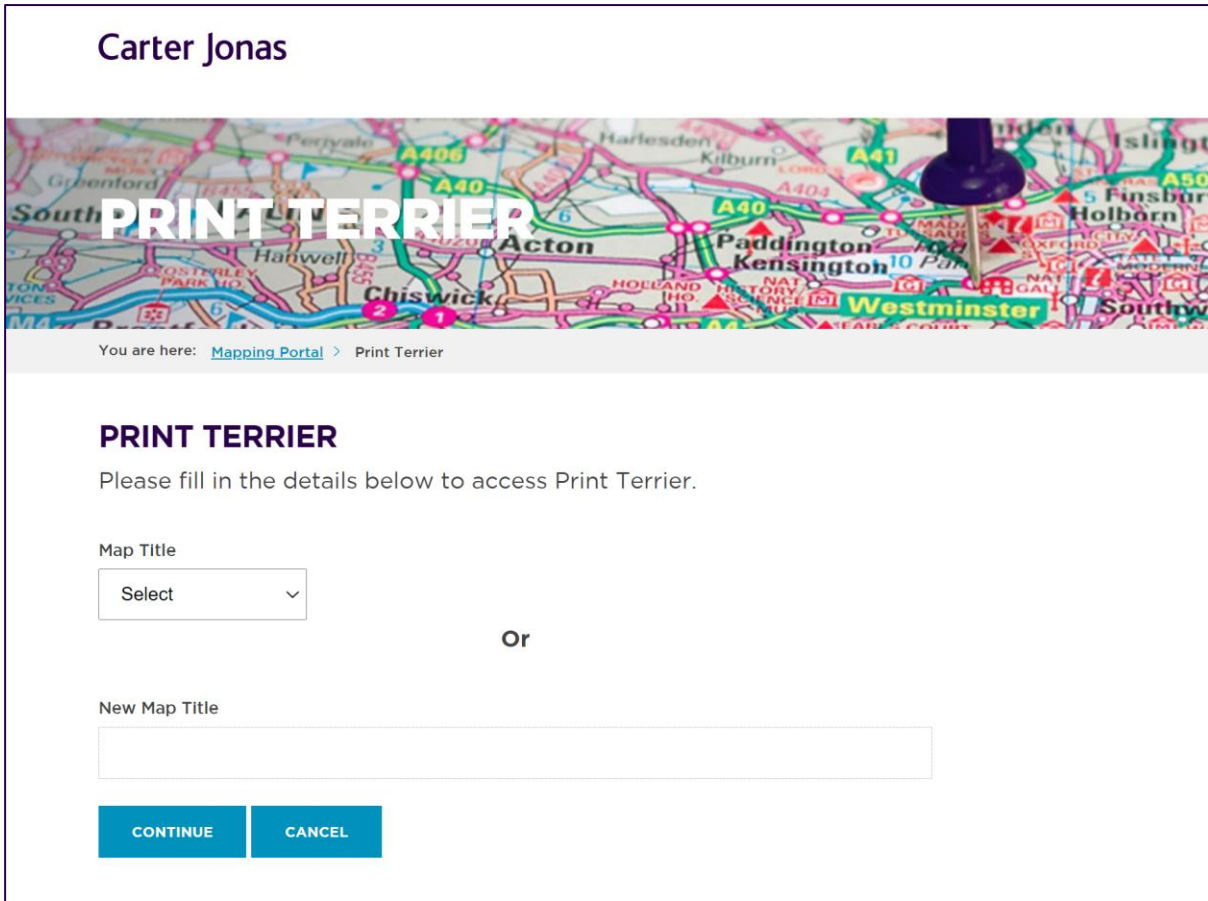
Carter Jonas

PRINT TERRIER

South Perivale Harlesden Kilburn Islingt Greenford A406 A40 A41 A404 A50 Finsbur Holborn Acton Paddington Kensington Hanwell Chiswick Westminster Southw

You are here: Mapping Portal > Print Terrier

PRINT TERRIER

Please fill in the details below to access Print Terrier.

Map Title

Select

Or

New Map Title

CONTINUE CANCEL